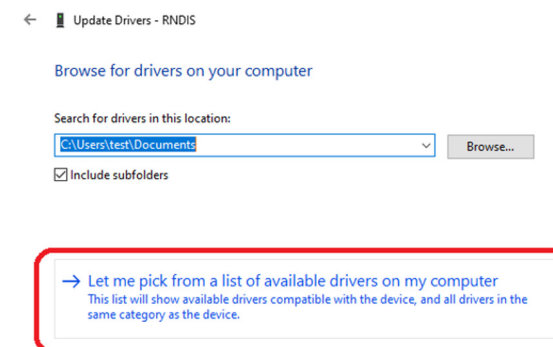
Update Drivers - RNDIS

Browse for drivers on your computer

Search for drivers in this location:

C:\Users\test\Documents

Browse...

Include subfolders

→ Let me pick from a list of available drivers on my computer
This list will show available drivers compatible with the device, and all drivers in the same category as the device.